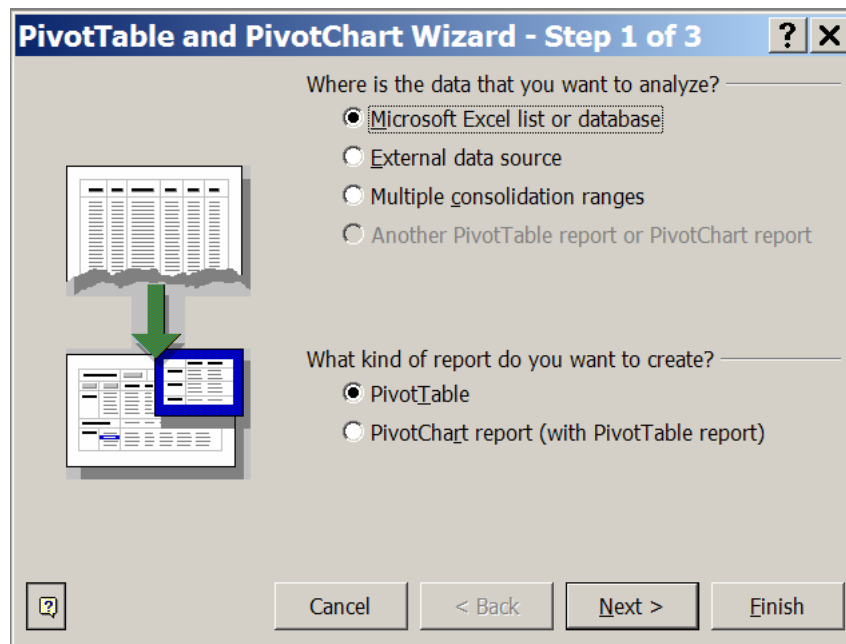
PivotTable and PivotChart Wizard - Step 1 of 3

?

Where is the data that you want to analyze?

Microsoft Excel list or database

External data source

Multiple consolidation ranges

Another PivotTable report or PivotChart report

What kind of report do you want to create?

PivotTable

PivotChart report (with PivotTable report)

Cancel

< Back

Next >

Finish